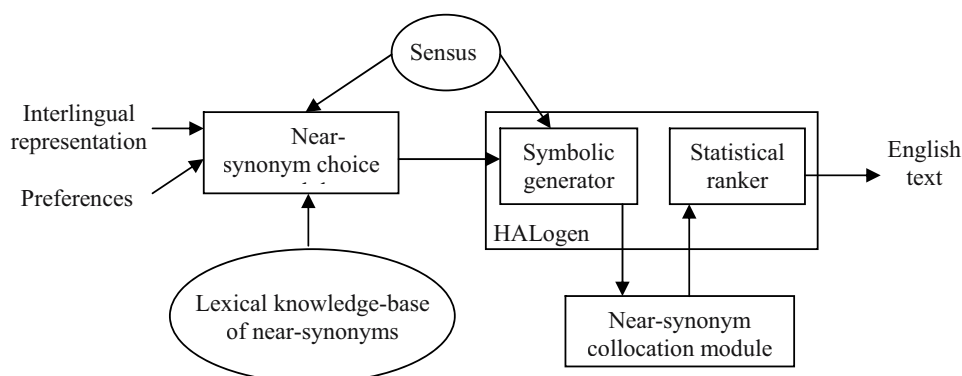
Sensus

Interlingual representation

Preferences

Near-synonym choice

Symbolic generator

Statistical ranker

HALogen

English text

Lexical knowledge-base of near-synonyms

Near-synonym collocation module